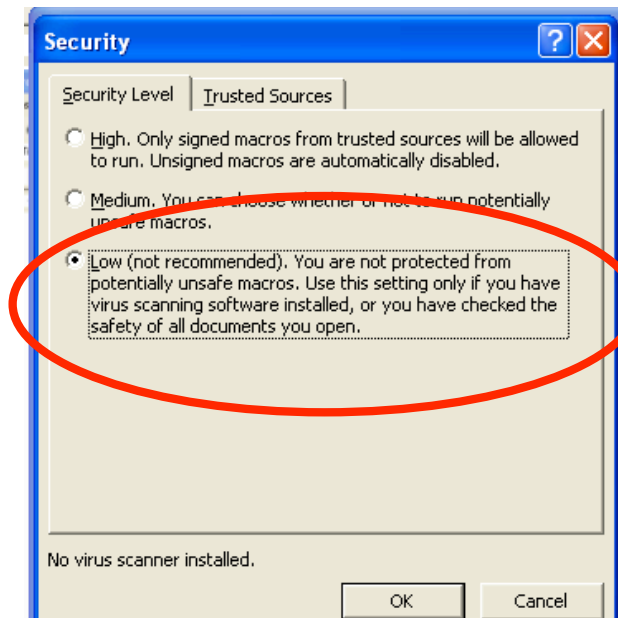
Security

?

Security Level

Trusted Sources

High. Only signed macros from trusted sources will be allowed to run. Unsigned macros are automatically disabled.

Medium. You can choose whether or not to run potentially unsafe macros.

Low (not recommended). You are not protected from potentially unsafe macros. Use this setting only if you have virus scanning software installed, or you have checked the safety of all documents you open.

No virus scanner installed.

OK

Cancel